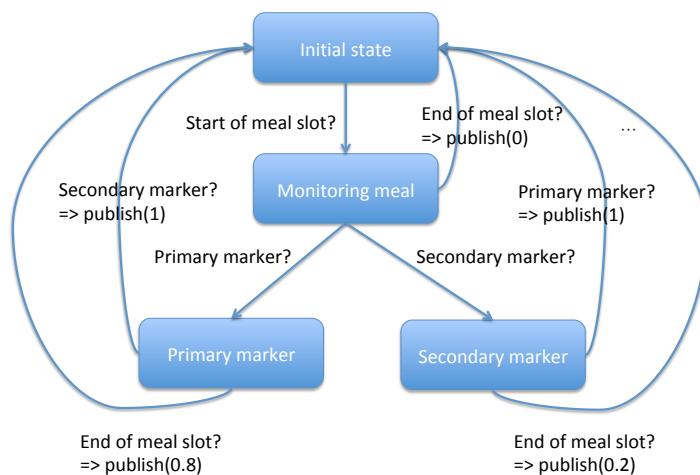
Initial state

Start of meal slot?

End of meal slot?
=> publish(0)

…

Secondary marker?
=> publish(1)

Monitoring meal

Primary marker?
=> publish(1)

Primary marker?

Secondary marker?

Primary marker

Secondary marker

End of meal slot?
=> publish(0.8)

End of meal slot?
=> publish(0.2)